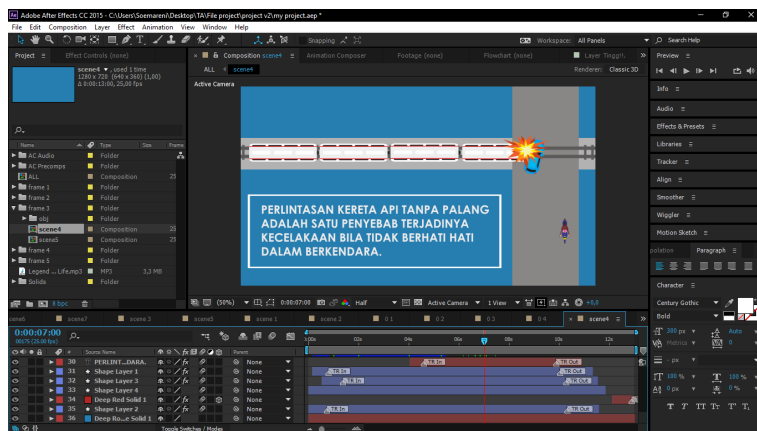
Adobe After Effects CC 2015 - C:\Users\Soemaren\Desktop\TA\File project\project v2\my project.aep *

File Edit Composition Layer Effect Animation View Window Help

Snapping

Workspace: All Panels

Search Help

Project ≡ Effect Controls (none)

scene4 ▾ , used 1 time
1280 x 720 (640 x 360) (1,00)
Δ 0:00:13:00, 25,00 fps

Composition scene4 ≡ Animation Composer Footage (none) Flowchart (none) Layer Tinggi...

ALL scene4

Renderer: Classic 3D

Active Camera

| Name | Type | Size | Frame |
|---|---|---|---|
| AC Audio | Folder | | |
| AC Precomps | Folder | | |
| ALL | Composition | | 25 |
| frame 1 | Folder | | |
| frame 2 | Folder | | |
| frame 3 | Folder | | |
| obj | Folder | | |
| scene4 | Composition | | 25 |
| scene5 | Composition | | 25 |
| frame 4 | Folder | | |
| frame 5 | Folder | | |
| Legend ... Life.mp3 | MP3 | 3,3 MB | |
| Solids | Folder | | |

PERLINTASAN KERETA API TANPA PALANG ADALAH SATU PENYEBAB TERJADINYA KECELAKAAN BILA TIDAK BERHATI HATI DALAM BERKENDARA.

8 bpc

(50%) 0:00:07:00 Half Active Camera 1 View +0,0

Preview ≡
Info ≡
Audio ≡
Effects & Presets ≡
Libraries ≡
Tracker ≡
Align ≡
Smoother ≡
Wiggler ≡
Motion Sketch ≡
polation Paragraph ≡
Character ≡
Century Gothic
Bold
300 px Auto
Metrics 0
px
100 % 100 %
0 px 0 %

scene6 scene7 scene3 scene5 scene 1 scene 2 0 1 0 2 0 3 0 4 scene4 ≡

0:00:07:00
00175 (25.00 fps)

:00s 02s 04s 06s 08s 10s 12s

Source Name Parent

| # | Source Name | Parent |
|---|---|---|
| 30 | PERLINT...DARA. | None |
| 31 | Shape Layer 1 | None |
| 32 | Shape Layer 3 | None |
| 33 | Shape Layer 4 | None |
| 34 | Deep Red Solid 1 | None |
| 35 | Shape Layer 2 | None |
| 36 | Deep Ro...e Solid 1 | None |

TR In TR Out

Toggle Switches / Modes